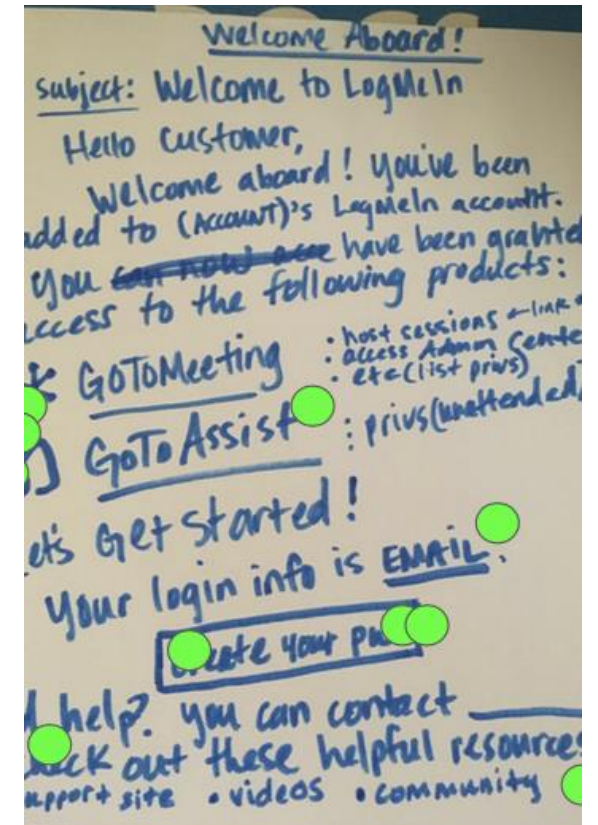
Welcome Aboard!

subject: Welcome to LogMeIn

Hello customer,

Welcome aboard! You've been added to (ACCOUNT)'s LogMeIn account. You ~~can now access~~ have been granted access to the following products:

GoToMeeting : host sessions ← link
: access Admin Center
: etc (list privs)

GoToAssist : privs (unattended)

Let's Get Started!

Your login info is EMAIL.

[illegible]eate your p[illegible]

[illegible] help? you can contact ______

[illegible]ck out these helpful resources

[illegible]upport site • videos • community